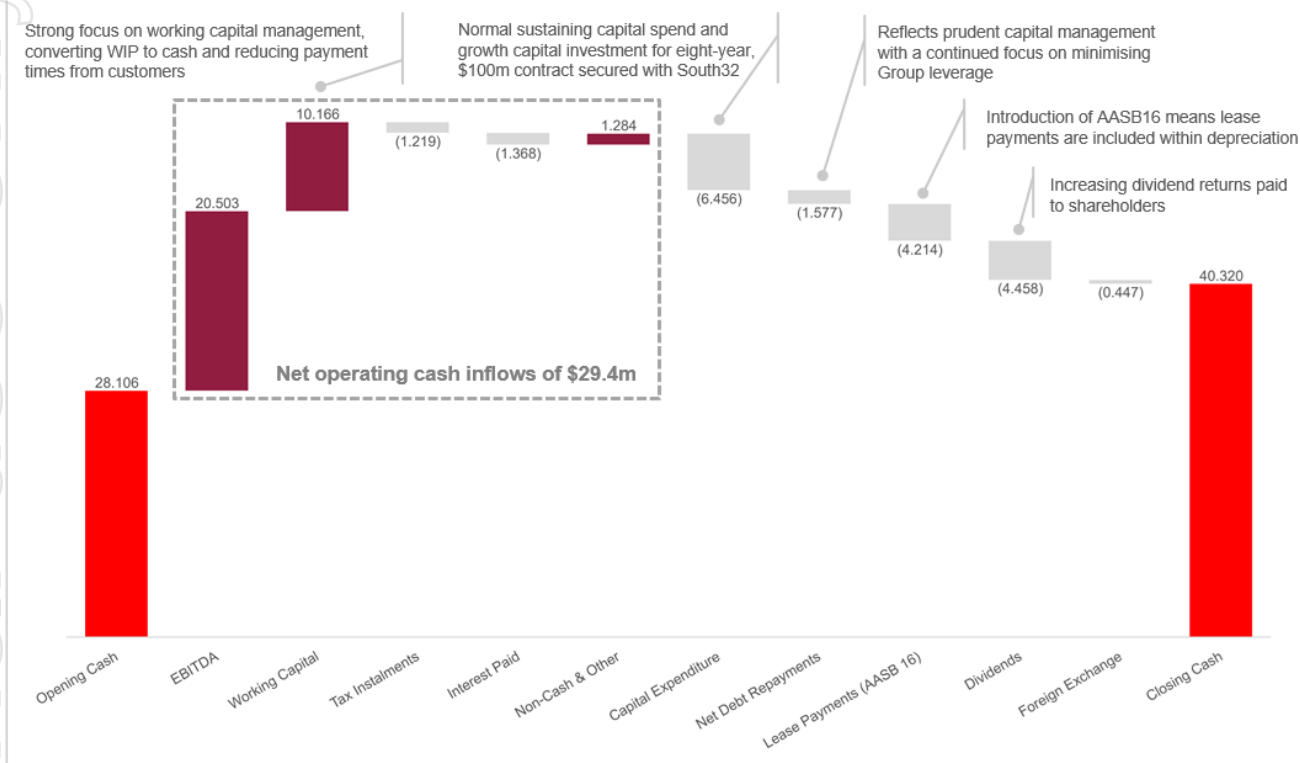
Strong focus on working capital management, converting WIP to cash and reducing payment times from customers

Normal sustaining capital spend and growth capital investment for eight-year, $100m contract secured with South32

Reflects prudent capital management with a continued focus on minimising Group leverage

Introduction of AASB16 means lease payments are included within depreciation

Increasing dividend returns paid to shareholders

10.166

(1.219)

(1.368)

1.284

(6.456)

(1.577)

(4.214)

(4.458)

(0.447)

40.320

20.503

28.106

Net operating cash inflows of $29.4m

Opening Cash

EBITDA

Working Capital

Tax Instalments

Interest Paid

Non-Cash & Other

Capital Expenditure

Net Debt Repayments

Lease Payments (AASB 16)

Dividends

Foreign Exchange

Closing Cash